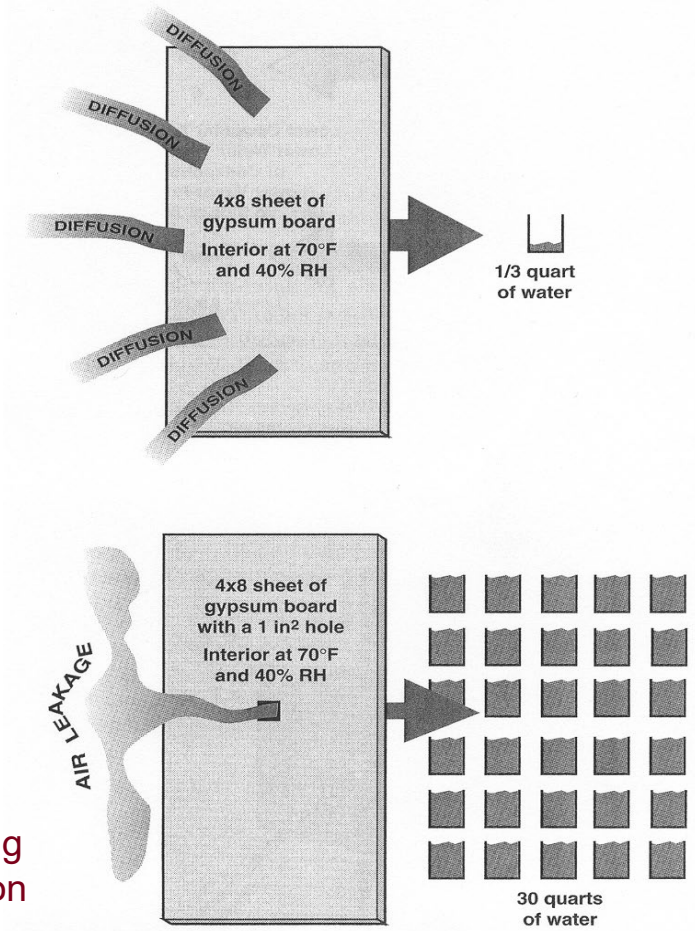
DIFFUSION

DIFFUSION

DIFFUSION

DIFFUSION

DIFFUSION

4x8 sheet of gypsum board
Interior at 70°F and 40% RH

1/3 quart of water

AIR LEAKAGE

4x8 sheet of gypsum board with a 1 in² hole
Interior at 70°F and 40% RH

30 quarts of water

g
on